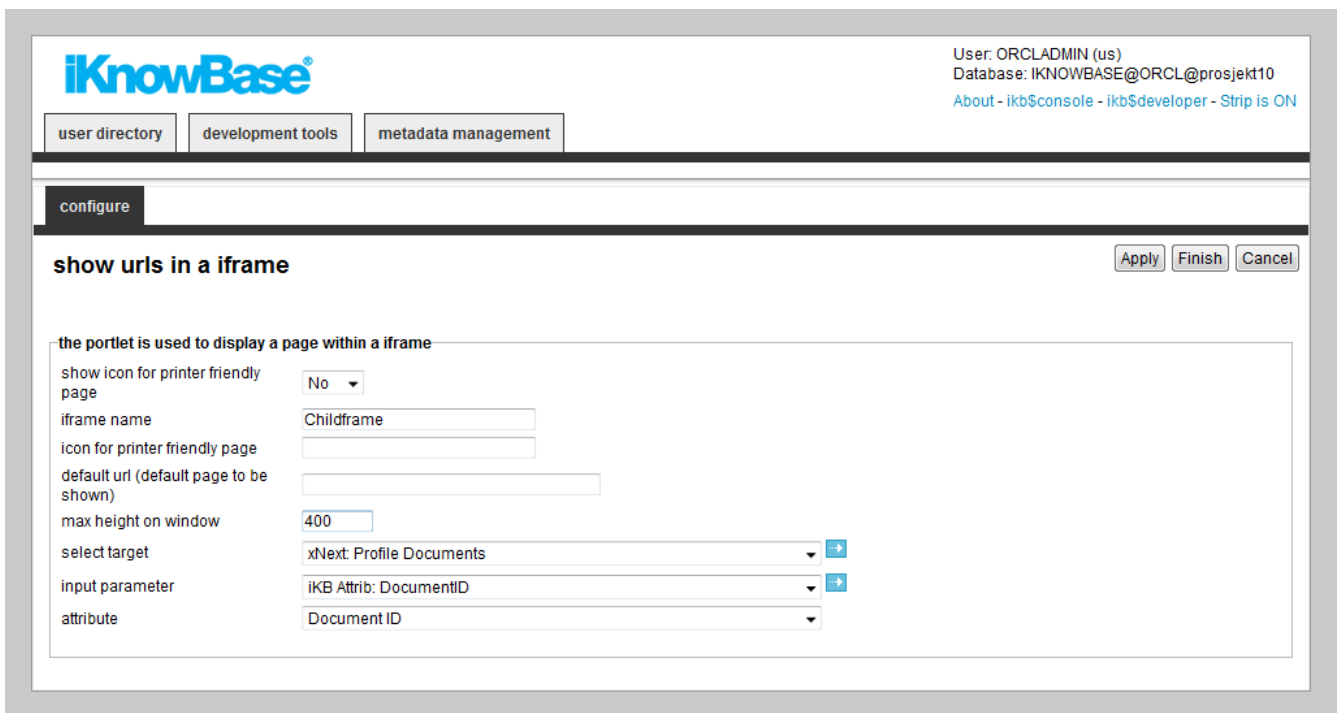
iKnowBase®

User: ORCLADMIN (us)
Database: IKNOWBASE@ORCL@prosjekt10
About - ikb$console - ikb$developer - Strip is ON

user directory | development tools | metadata management

configure

show urls in a iframe

Apply | Finish | Cancel

the portlet is used to display a page within a iframe

| | |
|---|---|
| show icon for printer friendly page | No |
| iframe name | Childframe |
| icon for printer friendly page | |
| default url (default page to be shown) | |
| max height on window | 400 |
| select target | xNext: Profile Documents |
| input parameter | iKB Attrib: DocumentID |
| attribute | Document ID |